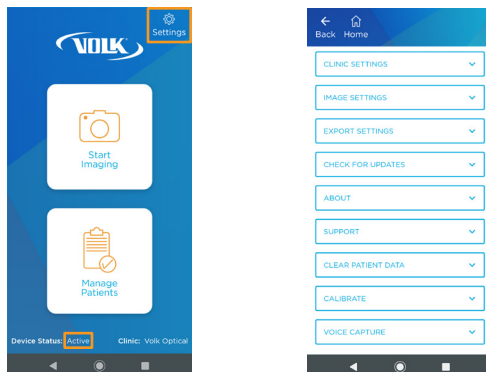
Settings

VOLK

Start Imaging

Manage Patients

Device Status: Active

Clinic: Volk Optical

Back Home

CLINIC SETTINGS

IMAGE SETTINGS

EXPORT SETTINGS

CHECK FOR UPDATES

ABOUT

SUPPORT

CLEAR PATIENT DATA

CALIBRATE

VOICE CAPTURE